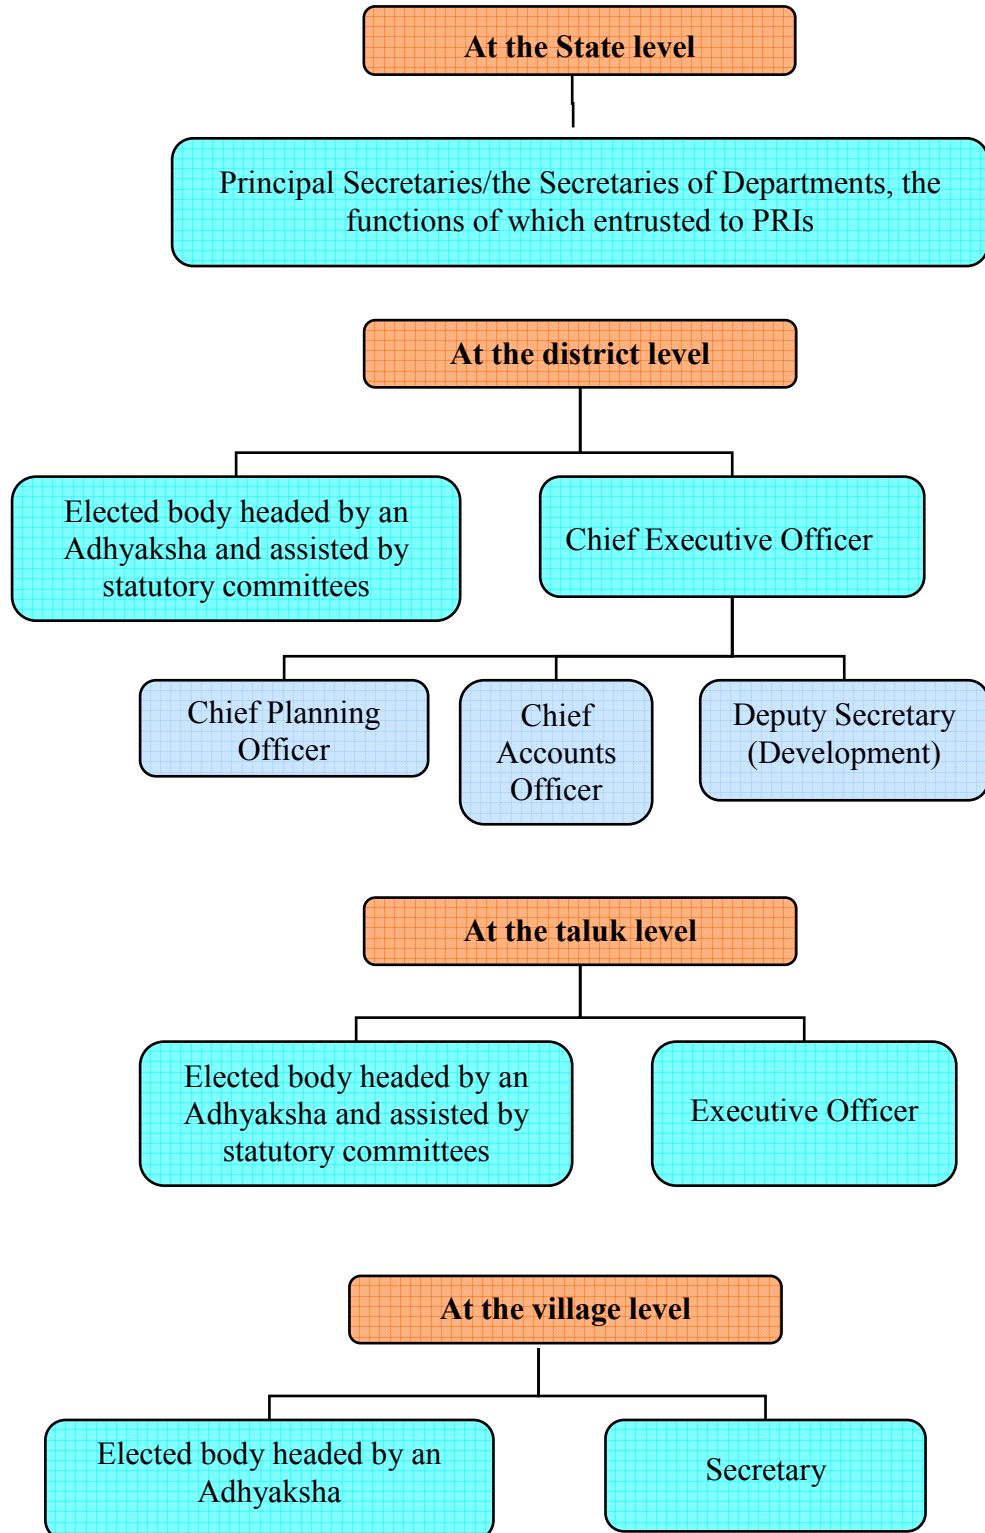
At the State level

Principal Secretaries/the Secretaries of Departments, the functions of which entrusted to PRIs

At the district level

Elected body headed by an Adhyaksha and assisted by statutory committees

Chief Executive Officer

Chief Planning Officer

Chief Accounts Officer

Deputy Secretary (Development)

At the taluk level

Elected body headed by an Adhyaksha and assisted by statutory committees

Executive Officer

At the village level

Elected body headed by an Adhyaksha

Secretary